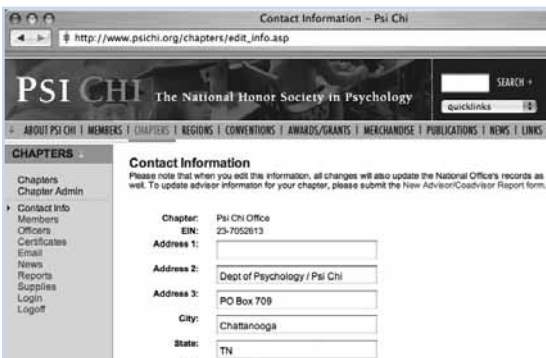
Contact Information – Psi Chi

http://www.psichi.org/chapters/edit_info.asp

PSI CHI The National Honor Society in Psychology

SEARCH +

quicklinks

+ ABOUT PSI CHI | MEMBERS | CHAPTERS | REGIONS | CONVENTIONS | AWARDS/GRANTS | MERCHANDISE | PUBLICATIONS | NEWS | LINKS

CHAPTERS

Chapters
Chapter Admin

Contact Info
Members
Officers
Certificates
Email
News
Reports
Supplies
Login
Logoff

Contact Information

Please note that when you edit this information, all changes will also update the National Office's records as well. To update advisor information for your chapter, please submit the New Advisor/Coadvisor Report form.

Chapter: Psi Chi Office
EIN: 23-7052613
Address 1:
Address 2: Dept of Psychology / Psi Chi
Address 3: PO Box 709
City: Chattanooga
State: TN